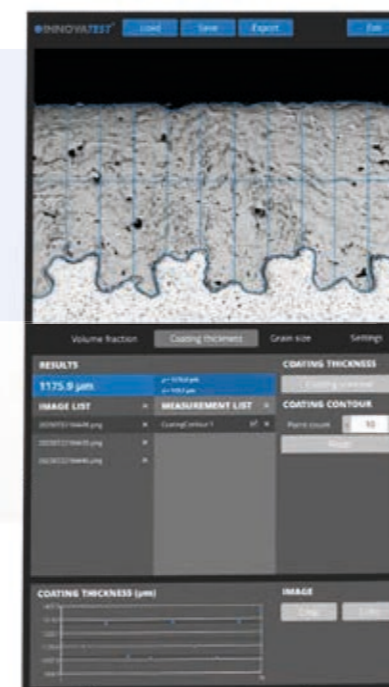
INNOVATEST Load Save Export Exit

Volume fraction Coating thickness Grain size Settings

RESULTS

1175.9 µm

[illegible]

IMAGE LIST

MEASUREMENT LIST

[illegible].png

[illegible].png

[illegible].png

CoatingContour 1

COATING THICKNESS

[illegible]

COATING CONTOUR

Point count 10

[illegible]

COATING THICKNESS (µm)

IMAGE

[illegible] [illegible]